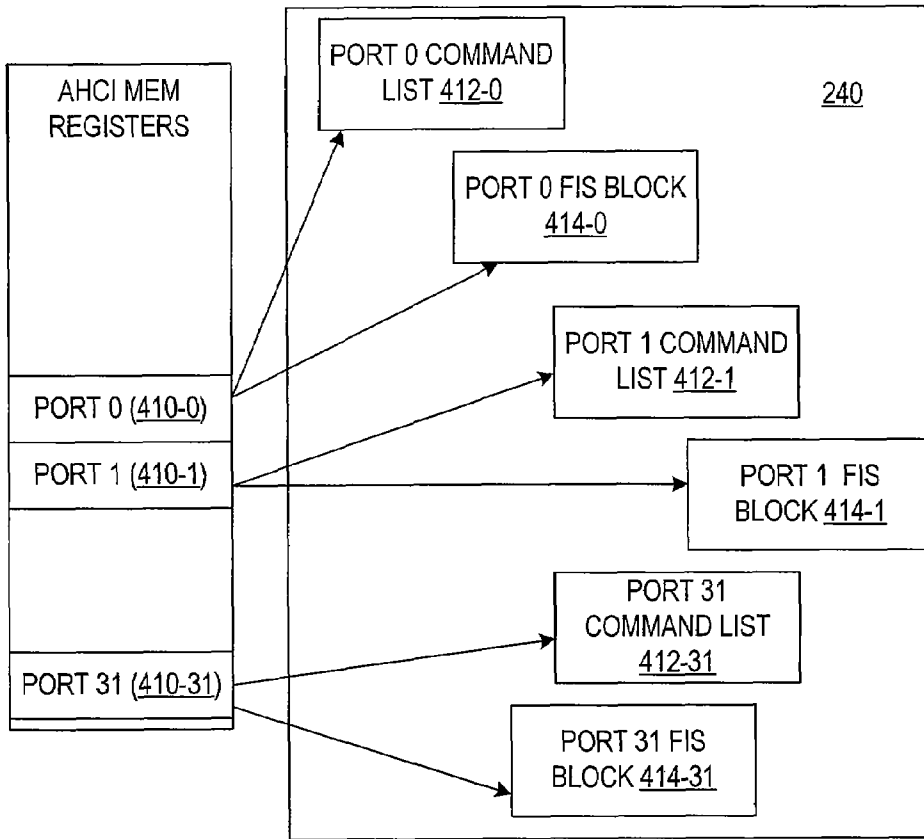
AHCI MEM REGISTERS

PORT 0 (410-0)

PORT 1 (410-1)

PORT 31 (410-31)

PORT 0 COMMAND LIST 412-0

240

PORT 0 FIS BLOCK 414-0

PORT 1 COMMAND LIST 412-1

PORT 1 FIS BLOCK 414-1

PORT 31 COMMAND LIST 412-31

PORT 31 FIS BLOCK 414-31